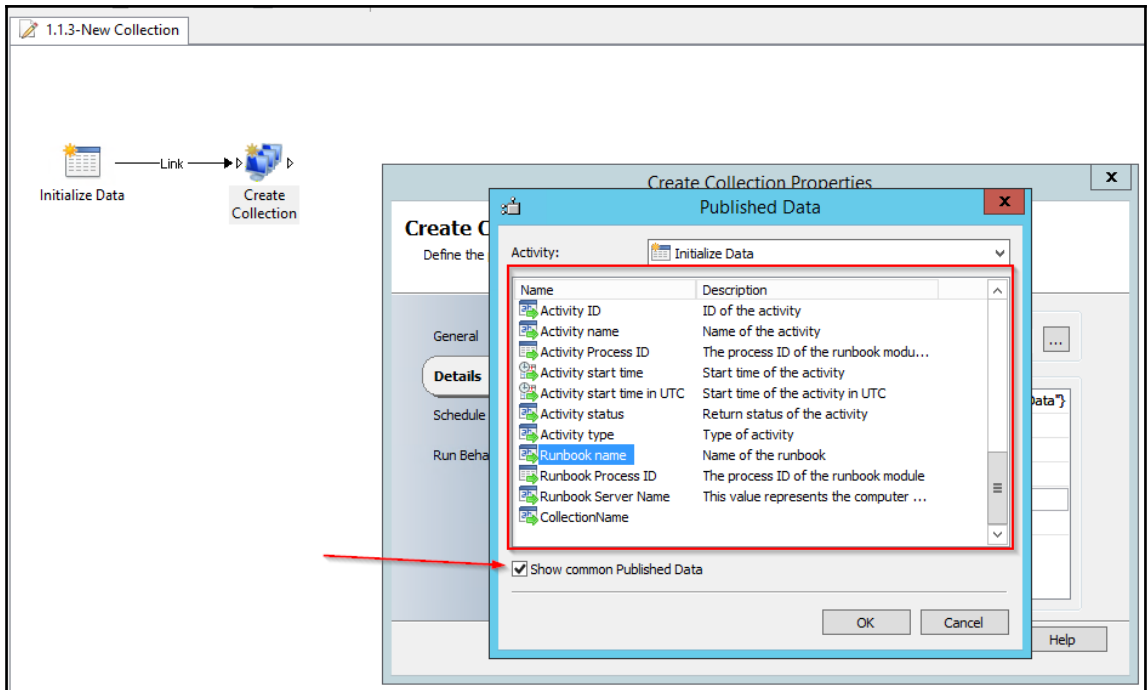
1.1.3-New Collection

Initialize Data

Link

Create Collection

Create Collection Properties

Create C

Define the

General

Details

Schedule

Run Beha

...

ata"}

Help

Published Data

Activity:

Initialize Data

| Name | Description |
|---|---|
| Activity ID | ID of the activity |
| Activity name | Name of the activity |
| Activity Process ID | The process ID of the runbook modu... |
| Activity start time | Start time of the activity |
| Activity start time in UTC | Start time of the activity in UTC |
| Activity status | Return status of the activity |
| Activity type | Type of activity |
| Runbook name | Name of the runbook |
| Runbook Process ID | The process ID of the runbook module |
| Runbook Server Name | This value represents the computer ... |
| CollectionName | |

Show common Published Data

OK

Cancel